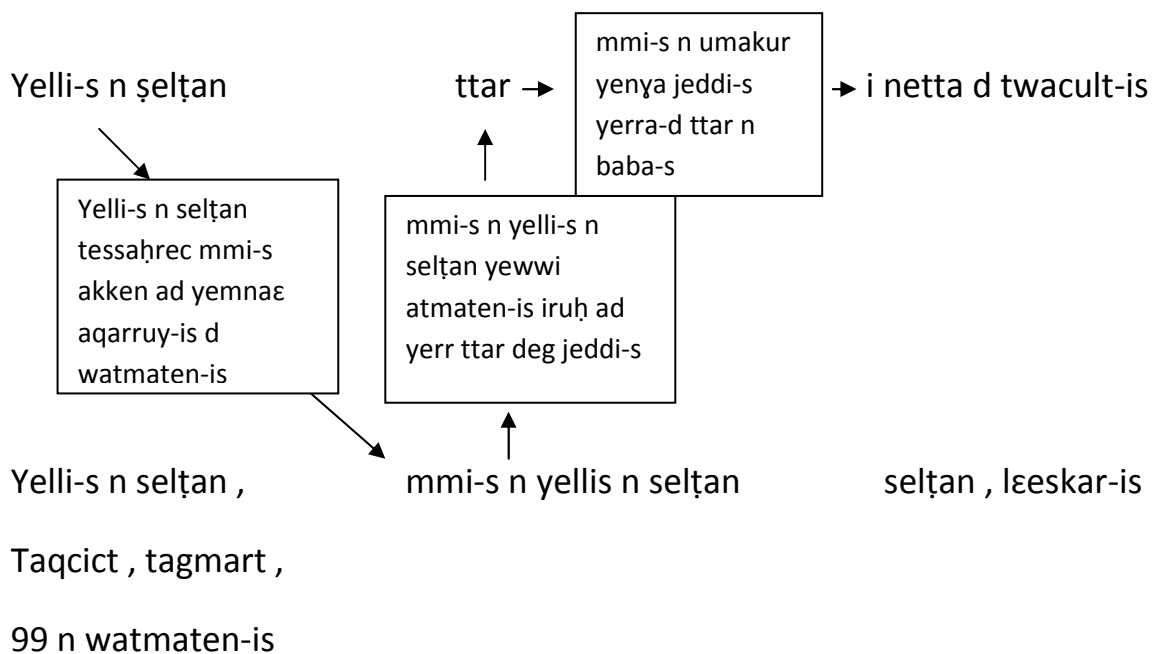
Yelli-s n ṣelṭan

ttar

mmi-s n umakur yenɣa jeddi-s yerra-d ttar n baba-s

i netta d twacult-is

Yelli-s n selṭan tessaḥrec mmi-s akken ad yemnaɛ aqarruy-is d watmaten-is

mmi-s n yelli-s n selṭan yewwi atmaten-is iruḥ ad yerr ttar deg jeddi-s

Yelli-s n selṭan ,

mmi-s n yellis n selṭan

selṭan , lɛeskar-is

Taqcict , tagmart ,

99 n watmaten-is